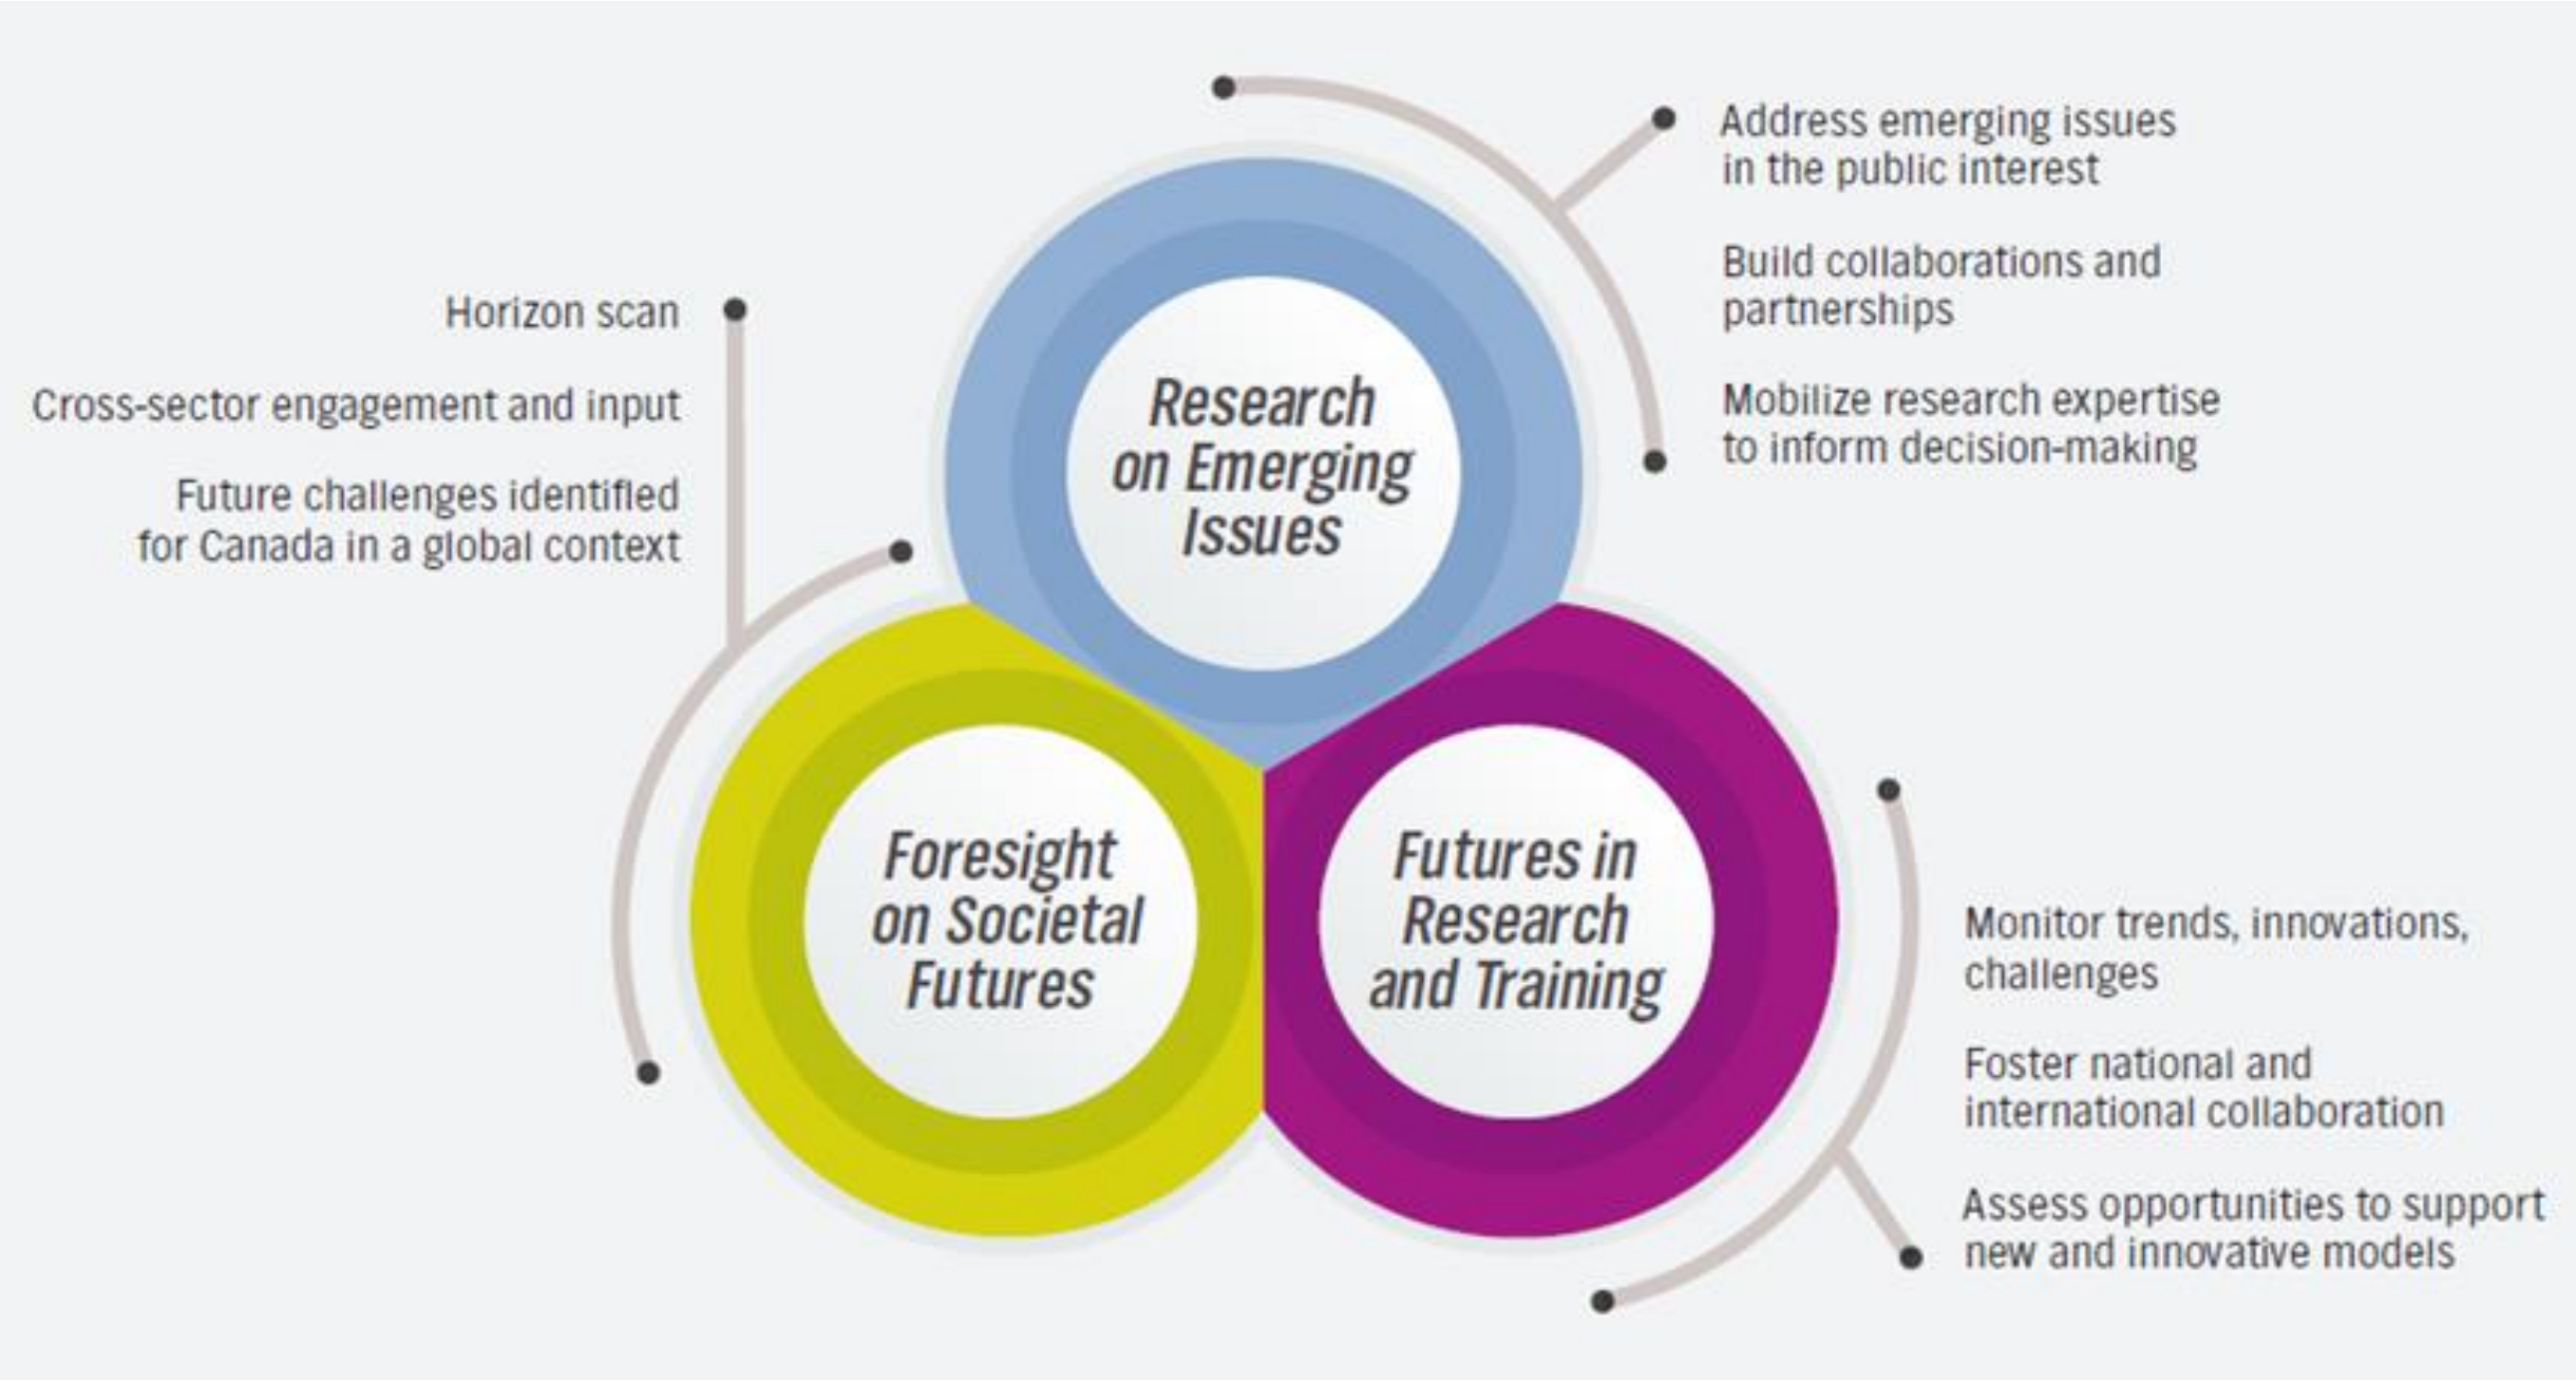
Research on Emerging Issues

Address emerging issues in the public interest

Build collaborations and partnerships

Mobilize research expertise to inform decision-making

Horizon scan

Cross-sector engagement and input

Future challenges identified for Canada in a global context

Foresight on Societal Futures

Futures in Research and Training

Monitor trends, innovations, challenges

Foster national and international collaboration

Assess opportunities to support new and innovative models